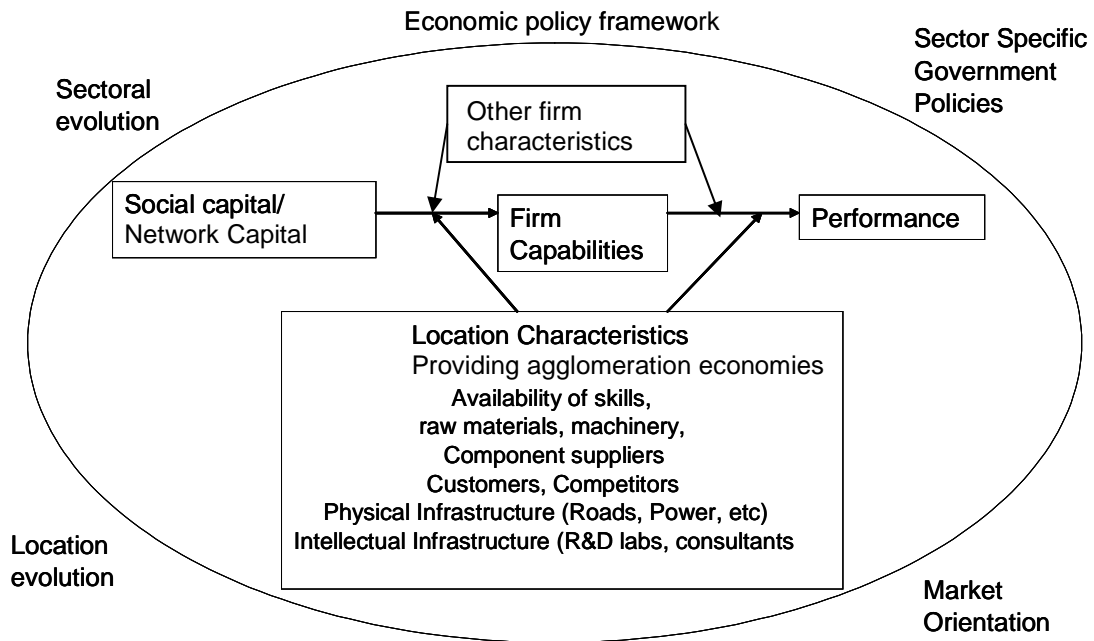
Economic policy framework

Sector Specific Government Policies

Sectoral evolution

Other firm characteristics

Social capital/ Network Capital

Firm Capabilities

Performance

Location Characteristics
Providing agglomeration economies
Availability of skills,
raw materials, machinery,
Component suppliers
Customers, Competitors
Physical Infrastructure (Roads, Power, etc)
Intellectual Infrastructure (R&D labs, consultants

Location evolution

Market Orientation